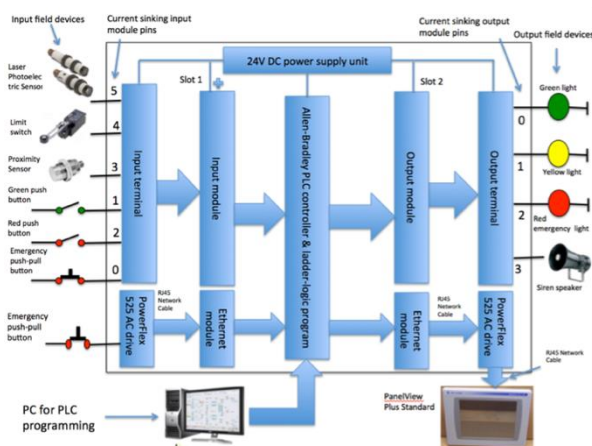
Input field devices

Current sinking input module pins

Current sinking output module pins

Output field devices

24V DC power supply unit

Slot 1

Slot 2

Laser Photoelectric Sensor

5

Limit switch

4

Proximity Sensor

3

Green push button

1

Red push button

2

Emergency push-pull button

0

Input terminal

Input module

Allen-Bradley PLC controller & ladder-logic program

Output module

Output terminal

Green light

0

Yellow light

1

Red emergency light

2

3

Siren speaker

Emergency push-pull button

PowerFlex 525 AC drive

RJ45 Network Cable

Ethernet module

Ethernet module

RJ45 Network Cable

PowerFlex 525 AC drive

RJ45 Network Cable

PanelView Plus Standard

PC for PLC programming